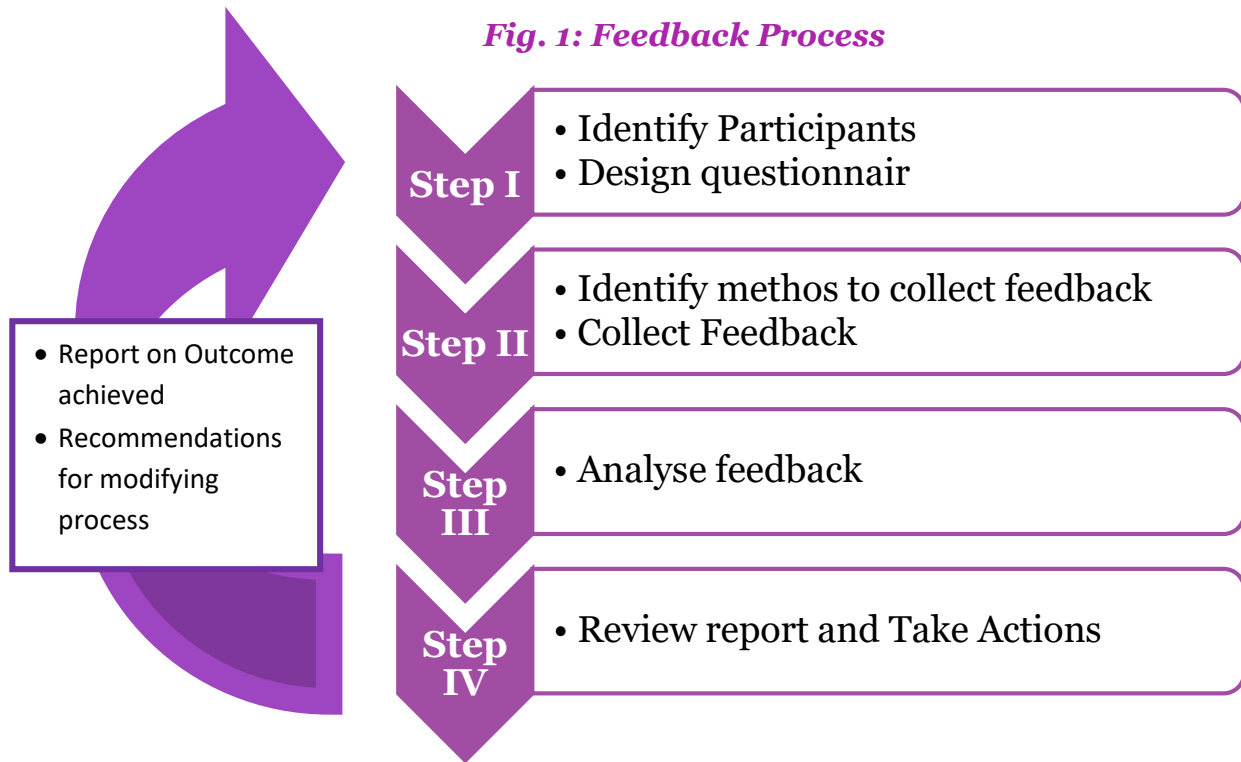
Fig. 1: Feedback Process

Step I
• Identify Participants
• Design questionnair

Step II
• Identify methos to collect feedback
• Collect Feedback

Step III
• Analyse feedback

Step IV
• Review report and Take Actions

• Report on Outcome achieved
• Recommendations for modifying process